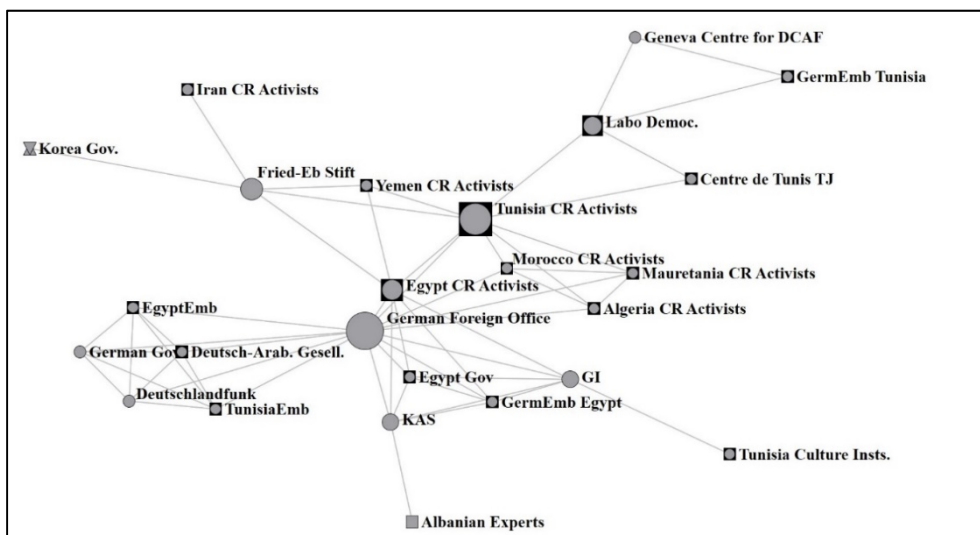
Geneva Centre for DCAF
GermEmb Tunisia
Iran CR Activists
Labo Democ.
Korea Gov.
Fried-Eb Stift
Yemen CR Activists
Centre de Tunis TJ
Tunisia CR Activists
Morocco CR Activists
Mauretania CR Activists
Egypt CR Activists
EgyptEmb
Algeria CR Activists
German Foreign Office
German Gov
Deutsch-Arab. Gesell.
Egypt Gov
GI
Deutschlandfunk
GermEmb Egypt
TunisiaEmb
KAS
Tunisia Culture Insts.
Albanian Experts